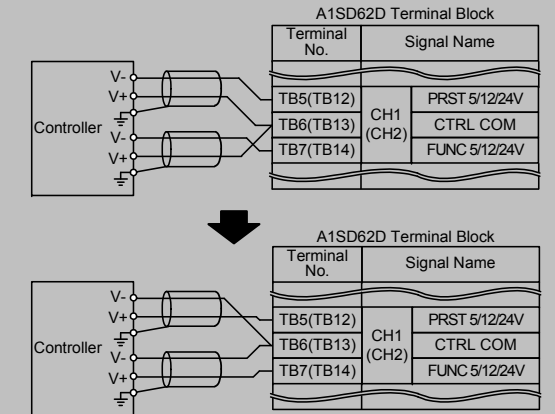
A1SD62D Terminal Block

| Terminal No. | Signal Name | |
|---|---|---|
| TB5(TB12) | CH1 (CH2) | PRST 5/12/24V |
| TB6(TB13) | | CTRL COM |
| TB7(TB14) | | FUNC 5/12/24V |

Controller
V-
V+
V-
V+

A1SD62D Terminal Block

| Terminal No. | Signal Name | |
|---|---|---|
| TB5(TB12) | CH1 (CH2) | PRST 5/12/24V |
| TB6(TB13) | | CTRL COM |
| TB7(TB14) | | FUNC 5/12/24V |

Controller
V-
V+
V-
V+